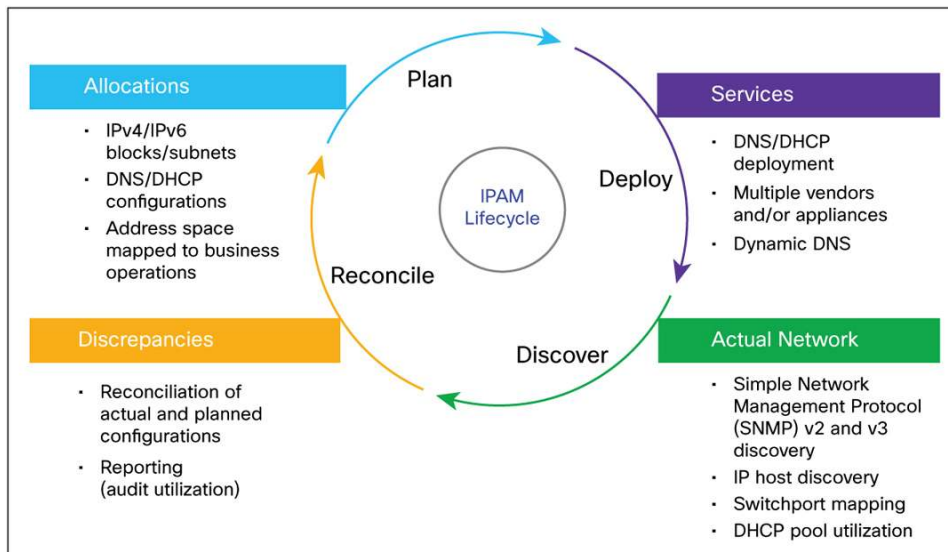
Allocations

- IPv4/IPv6 blocks/subnets
- DNS/DHCP configurations
- Address space mapped to business operations

Plan

Services

- DNS/DHCP deployment
- Multiple vendors and/or appliances
- Dynamic DNS

Deploy

IPAM Lifecycle

Reconcile

Discrepancies

- Reconciliation of actual and planned configurations
- Reporting (audit utilization)

Discover

Actual Network

- Simple Network Management Protocol (SNMP) v2 and v3 discovery
- IP host discovery
- Switchport mapping
- DHCP pool utilization